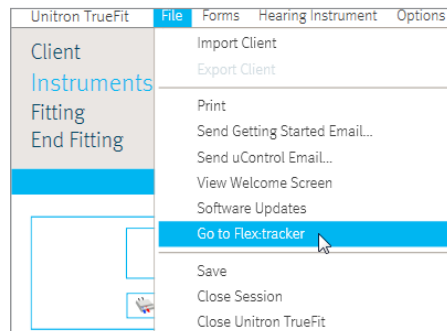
Unitron TrueFit File Forms Hearing Instrument Options

Client
Instruments
Fitting
End Fitting

Import Client
Export Client
Print
Send Getting Started Email...
Send uControl Email...
View Welcome Screen
Software Updates
Go to Flex:tracker
Save
Close Session
Close Unitron TrueFit